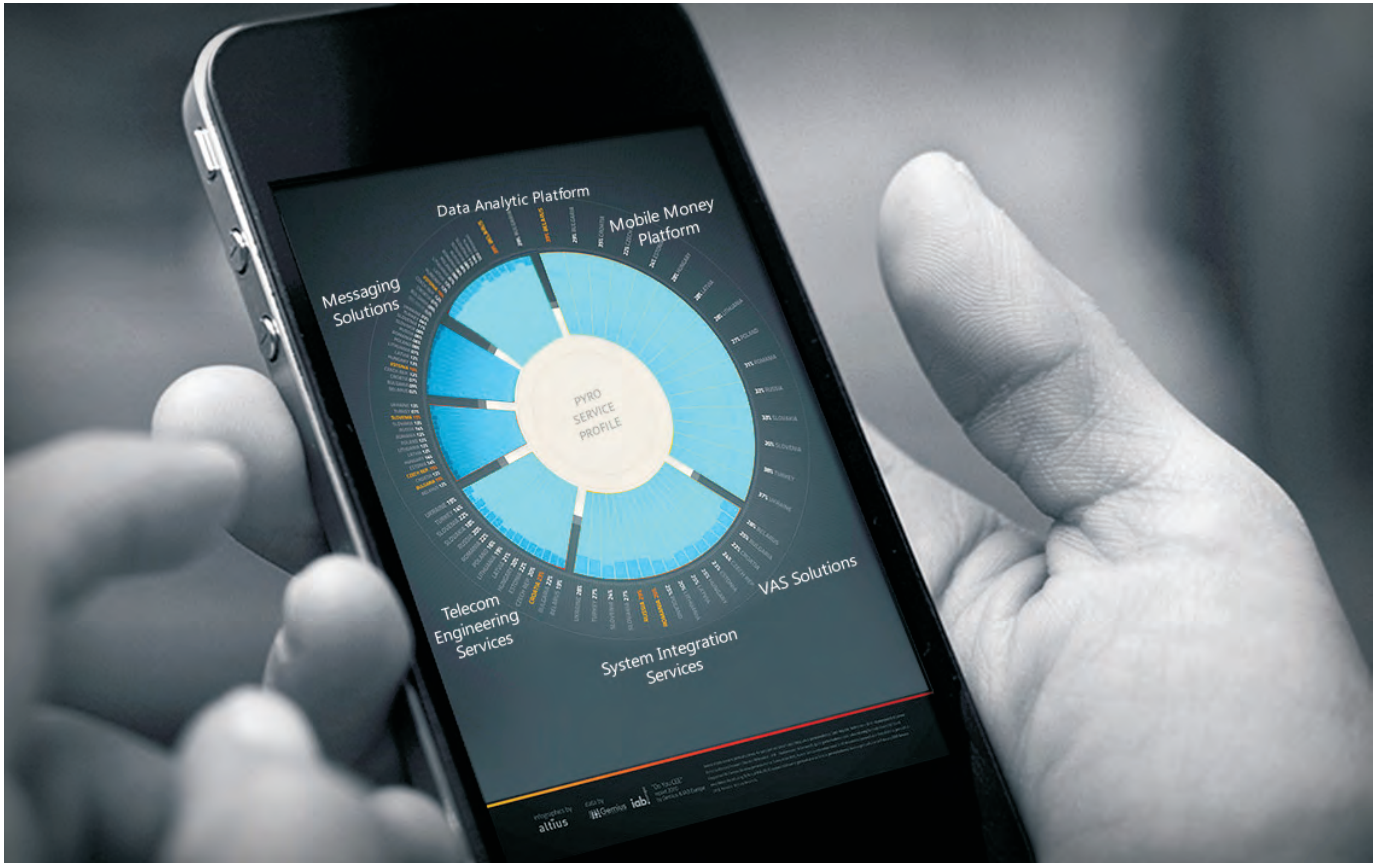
Data Analytic Platform

Mobile Money Platform

Messaging Solutions

PYRO SERVICE PROFILE

VAS Solutions

Telecom Engineering Services

System Integration Services

infographics by altius

data by Gemius iab

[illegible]